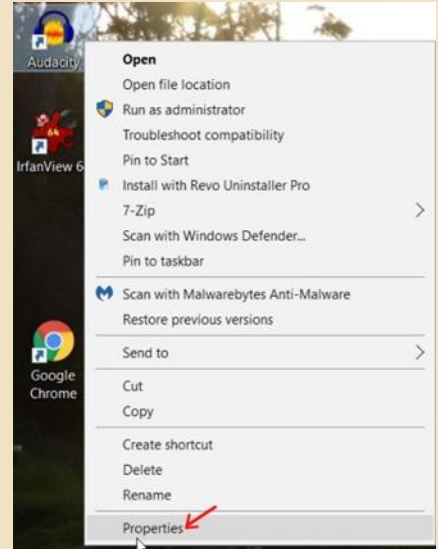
Audacity

IrfanView 6

Google Chrome

Open
Open file location
Run as administrator
Troubleshoot compatibility
Pin to Start
Install with Revo Uninstaller Pro
7-Zip
Scan with Windows Defender...
Pin to taskbar
Scan with Malwarebytes Anti-Malware
Restore previous versions
Send to
Cut
Copy
Create shortcut
Delete
Rename
Properties